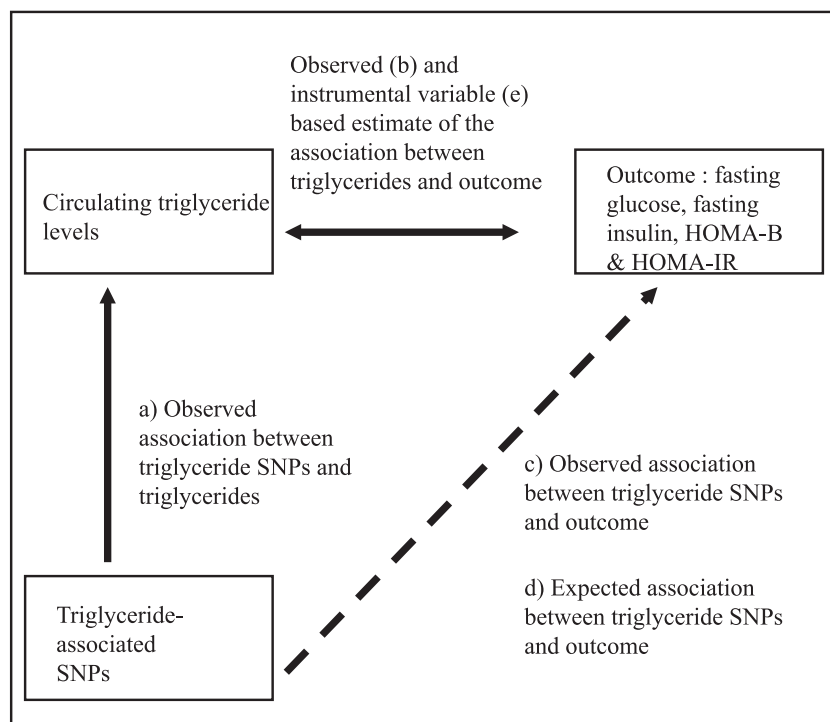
Observed (b) and instrumental variable (e) based estimate of the association between triglycerides and outcome

Circulating triglyceride levels

Outcome : fasting glucose, fasting insulin, HOMA-B & HOMA-IR

a) Observed association between triglyceride SNPs and triglycerides

c) Observed association between triglyceride SNPs and outcome

d) Expected association between triglyceride SNPs and outcome

Triglyceride-associated SNPs